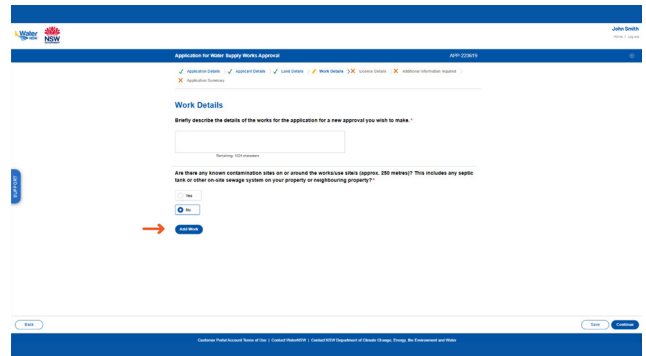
Water NSW

NSW GOVERNMENT

John Smith
Home | Log out

Application for Water Supply Works Approval

APP-223619

✓ Application Details | ✓ Applicant Details | ✓ Land Details | Work Details | ✗ Licence Details | ✗ Additional information required | ✗ Application Summary

Work Details

Briefly describe the details of the works for the application for a new approval you wish to make.*

Remaining: 1024 characters

Are there any known contamination sites on or around the works/use site/s (approx. 250 metres)? This includes any septic tank or other on-site sewage system on your property or neighbouring property?*

Yes

No

Add Work

SUPPORT

Back

Save

Continue

Customer Portal Account Terms of Use | Contact WaterNSW | Contact NSW Department of Climate Change, Energy, the Environment and Water